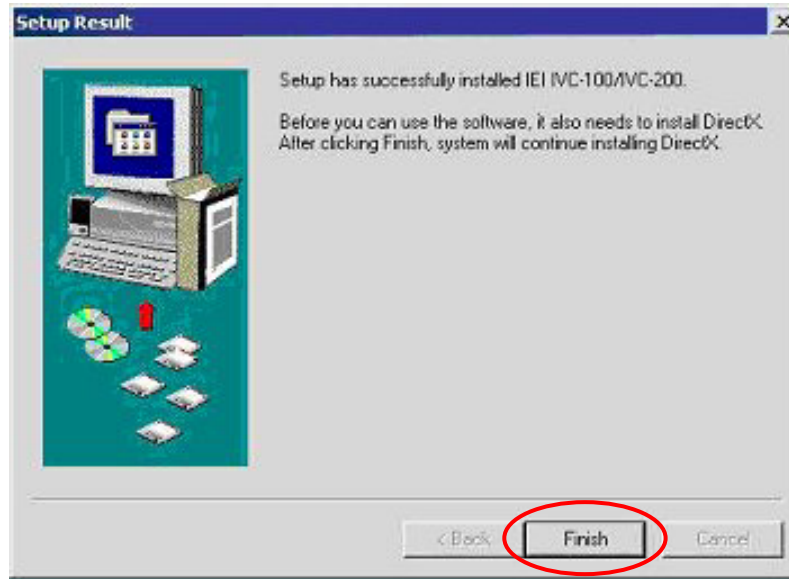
Setup Result

Setup has successfully installed IEI IVC-100/IVC-200.

Before you can use the software, it also needs to install DirectX. After clicking Finish, system will continue installing DirectX.

< Back

Finish

Cancel